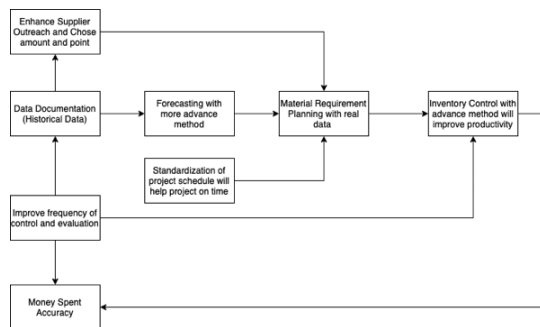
Enhance Supplier Outreach and Chose amount and point

Data Documentation (Historical Data)

Forecasting with more advance method

Material Requirement Planning with real data

Inventory Control with advance method will improve productivity

Standardization of project schedule will help project on time

Improve frequency of control and evaluation

Money Spent Accuracy